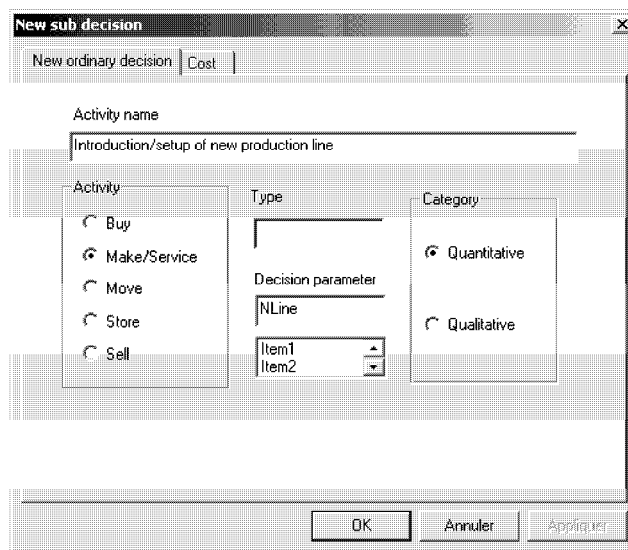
New sub decision
×
New ordinary decision
Cost

Activity name
Introduction/setup of new production line

Activity
Buy
Make/Service
Move
Store
Sell

Type

Decision parameter
NLine
Item1
Item2

Category
Quantitative
Qualitative

OK
Annuler
Appliquer